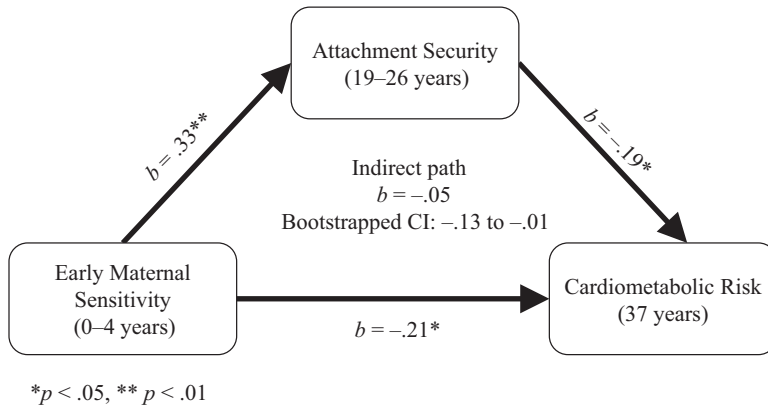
Attachment Security
(19–26 years)

$b$ = .33**

$b$ = –.19*

Indirect path
$b$ = –.05
Bootstrapped CI: –.13 to –.01

Early Maternal
Sensitivity
(0–4 years)

Cardiometabolic Risk
(37 years)

$b$ = –.21*

*$p$ < .05, ** $p$ < .01